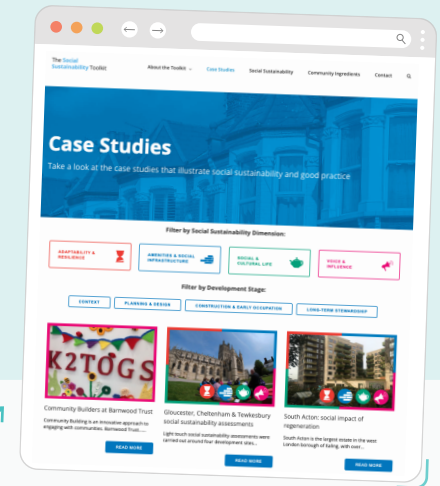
The Social Sustainability Toolkit

About the Toolkit

Case Studies

Social Sustainability

Community Ingredients

Contact

Case Studies

Take a look at the case studies that illustrate social sustainability and good practice

Filter by Social Sustainability Dimension:

ADAPTABILITY & RESILIENCE

AMENITIES & SOCIAL INFRASTRUCTURE

SOCIAL & CULTURAL LIFE

VOICE & INFLUENCE

Filter by Development Stage:

CONTEXT

PLANNING & DESIGN

CONSTRUCTION & EARLY OCCUPATION

LONG-TERM STEWARDSHIP

K2TOGS

Community Builders at Barnwood Trust

Community Building is an innovative approach to engaging with communities. Barnwood Trust......

READ MORE

Gloucester, Cheltenham & Tewkesbury social sustainability assessments

Light touch social sustainability assessments were carried out around four development sites.....

READ MORE

South Acton: social impact of regeneration

South Acton is the largest estate in the west London borough of Ealing, with over...

READ MORE